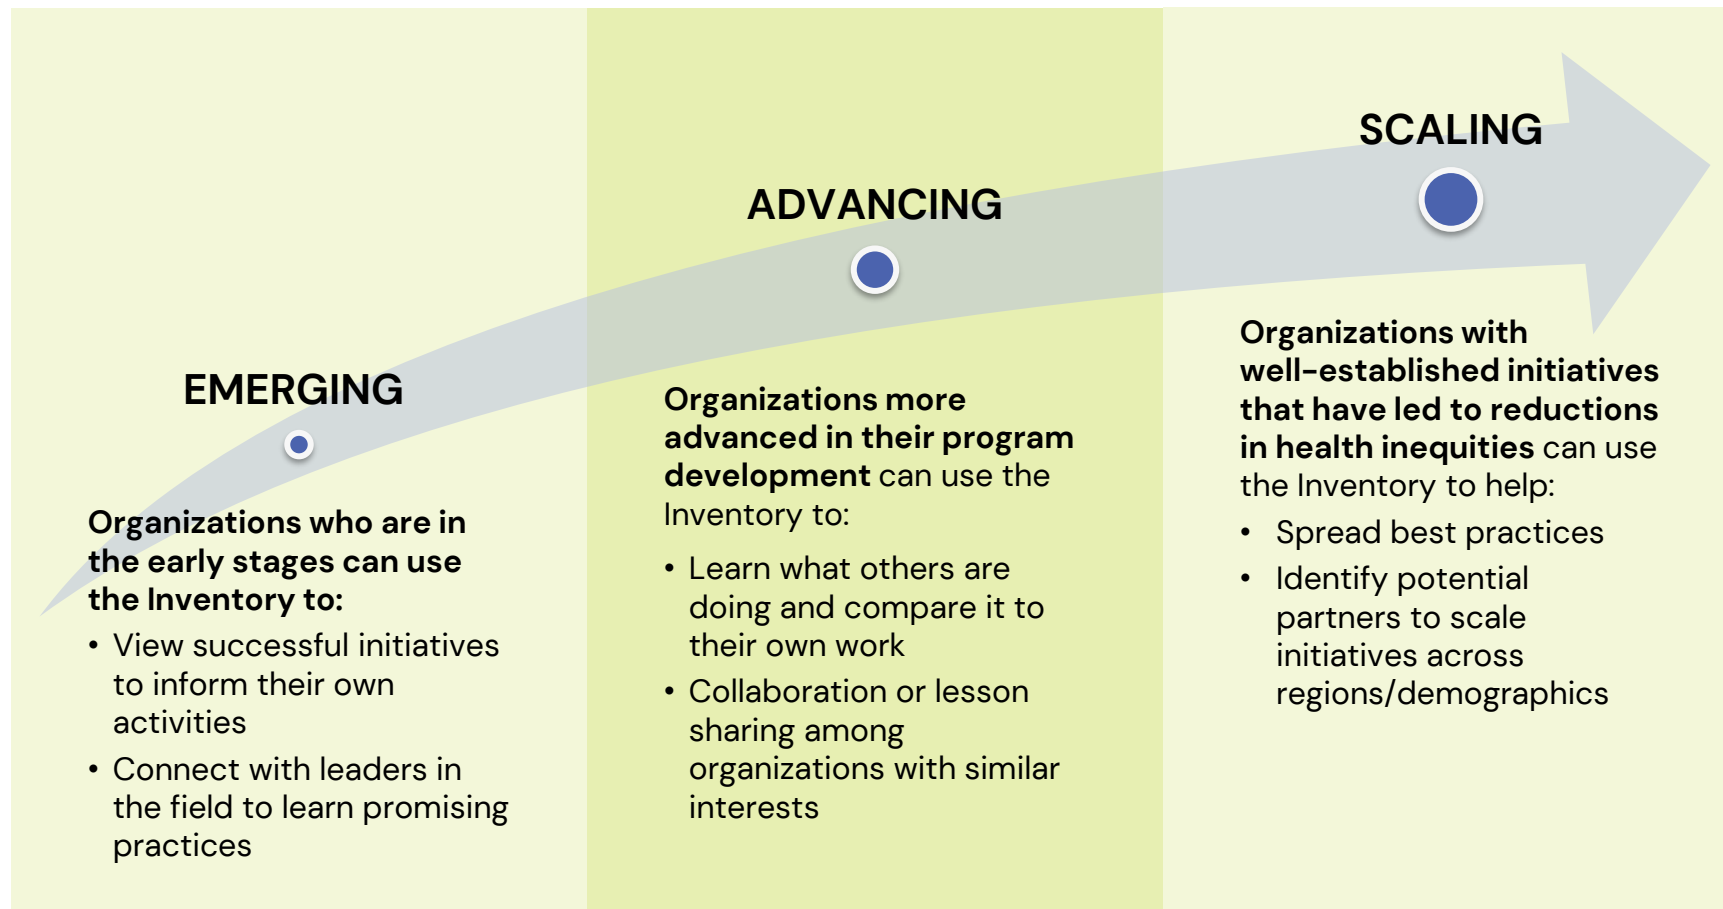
EMERGING

Organizations who are in the early stages can use the Inventory to:

- View successful initiatives to inform their own activities
- Connect with leaders in the field to learn promising practices

ADVANCING

Organizations more advanced in their program development can use the Inventory to:

- Learn what others are doing and compare it to their own work
- Collaboration or lesson sharing among organizations with similar interests

SCALING

Organizations with well-established initiatives that have led to reductions in health inequities can use the Inventory to help:

- Spread best practices
- Identify potential partners to scale initiatives across regions/demographics